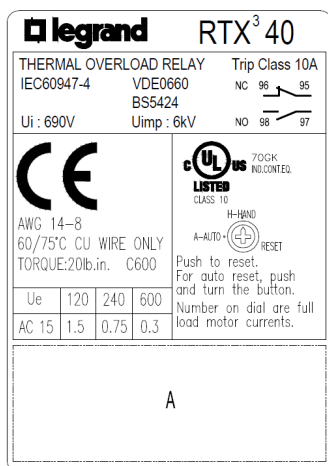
legrand RTX$^3$ 40

THERMAL OVERLOAD RELAY Trip Class 10A
IEC60947-4 VDE0660
BS5424
Ui : 690V Uimp : 6kV

NC 96 95
NO 98 97

CE

c UL us LISTED 70GK IND.CONT.EQ. CLASS 10

H-HAND
A-AUTO
RESET

AWG 14–8
60/75°C CU WIRE ONLY
TORQUE:20lb.in. C600

| Ue | 120 | 240 | 600 |
|---|---|---|---|
| AC 15 | 1.5 | 0.75 | 0.3 |

Push to reset.
For auto reset, push and turn the button.
Number on dial are full load motor currents.

A